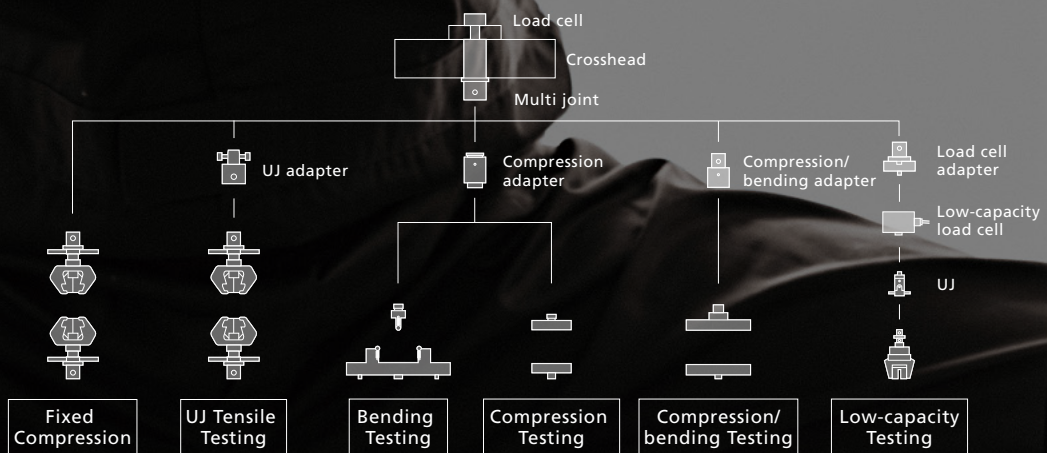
Load cell

Crosshead

Multi joint

UJ adapter

Compression adapter

Compression/ bending adapter

Load cell adapter

Low-capacity load cell

UJ

Fixed Compression

UJ Tensile Testing

Bending Testing

Compression Testing

Compression/ bending Testing

Low-capacity Testing